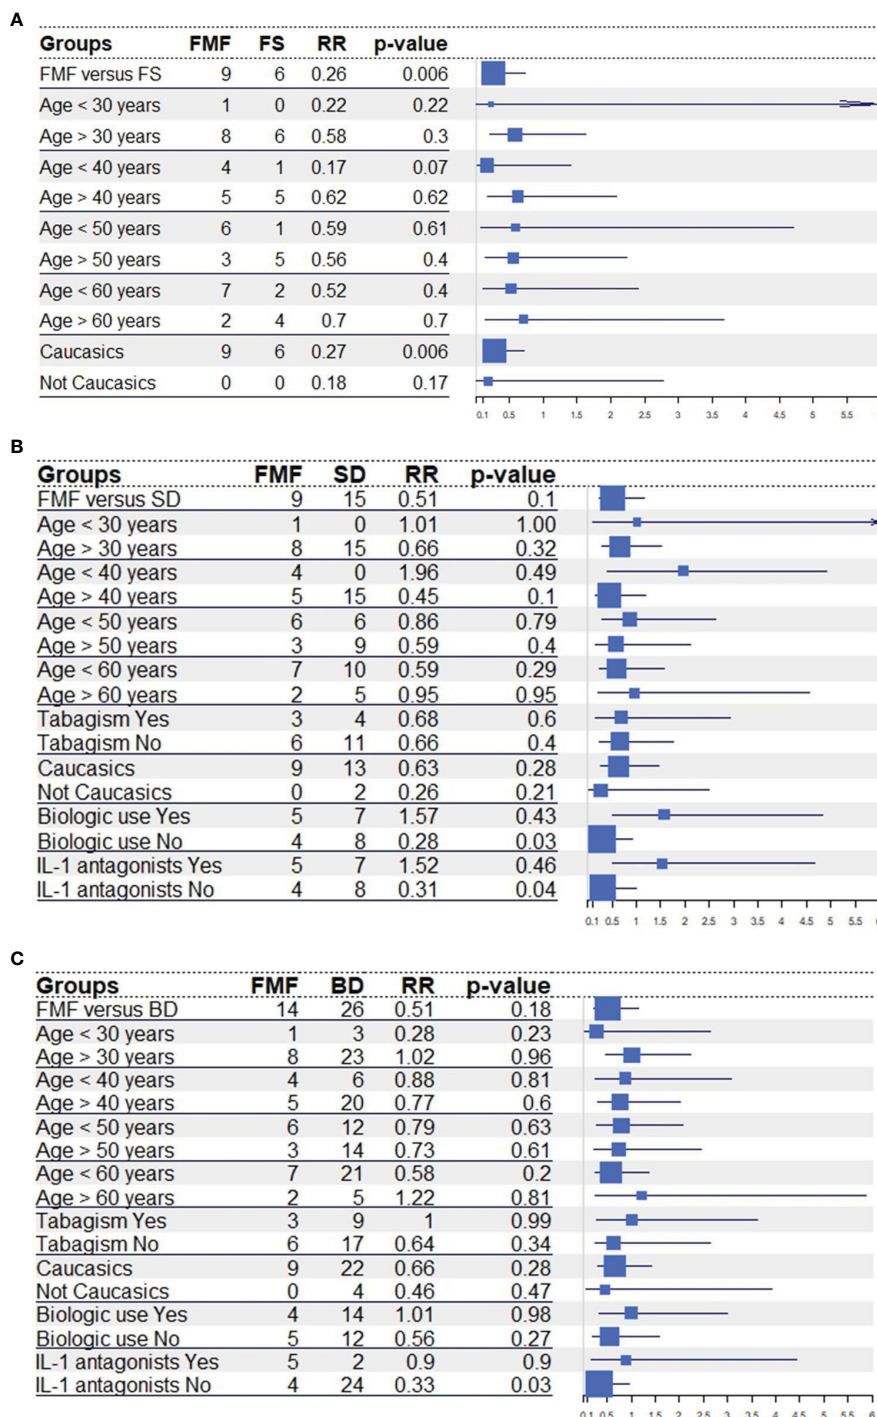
A

| Groups | FMF | FS | RR | p-value |
|---|---|---|---|---|
| FMF versus FS | 9 | 6 | 0.26 | 0.006 |
| Age < 30 years | 1 | 0 | 0.22 | 0.22 |
| Age > 30 years | 8 | 6 | 0.58 | 0.3 |
| Age < 40 years | 4 | 1 | 0.17 | 0.07 |
| Age > 40 years | 5 | 5 | 0.62 | 0.62 |
| Age < 50 years | 6 | 1 | 0.59 | 0.61 |
| Age > 50 years | 3 | 5 | 0.56 | 0.4 |
| Age < 60 years | 7 | 2 | 0.52 | 0.4 |
| Age > 60 years | 2 | 4 | 0.7 | 0.7 |
| Caucasics | 9 | 6 | 0.27 | 0.006 |
| Not Caucasics | 0 | 0 | 0.18 | 0.17 |

0.1 0.5 1 1.5 2 2.5 3 3.5 4 4.5 5 5.5

B

| Groups | FMF | SD | RR | p-value |
|---|---|---|---|---|
| FMF versus SD | 9 | 15 | 0.51 | 0.1 |
| Age < 30 years | 1 | 0 | 1.01 | 1.00 |
| Age > 30 years | 8 | 15 | 0.66 | 0.32 |
| Age < 40 years | 4 | 0 | 1.96 | 0.49 |
| Age > 40 years | 5 | 15 | 0.45 | 0.1 |
| Age < 50 years | 6 | 6 | 0.86 | 0.79 |
| Age > 50 years | 3 | 9 | 0.59 | 0.4 |
| Age < 60 years | 7 | 10 | 0.59 | 0.29 |
| Age > 60 years | 2 | 5 | 0.95 | 0.95 |
| Tabagism Yes | 3 | 4 | 0.68 | 0.6 |
| Tabagism No | 6 | 11 | 0.66 | 0.4 |
| Caucasics | 9 | 13 | 0.63 | 0.28 |
| Not Caucasics | 0 | 2 | 0.26 | 0.21 |
| Biologic use Yes | 5 | 7 | 1.57 | 0.43 |
| Biologic use No | 4 | 8 | 0.28 | 0.03 |
| IL-1 antagonists Yes | 5 | 7 | 1.52 | 0.46 |
| IL-1 antagonists No | 4 | 8 | 0.31 | 0.04 |

0.1 0.5 1 1.5 2 2.5 3 3.5 4 4.5 5 5.5 6

C

| Groups | FMF | BD | RR | p-value |
|---|---|---|---|---|
| FMF versus BD | 14 | 26 | 0.51 | 0.18 |
| Age < 30 years | 1 | 3 | 0.28 | 0.23 |
| Age > 30 years | 8 | 23 | 1.02 | 0.96 |
| Age < 40 years | 4 | 6 | 0.88 | 0.81 |
| Age > 40 years | 5 | 20 | 0.77 | 0.6 |
| Age < 50 years | 6 | 12 | 0.79 | 0.63 |
| Age > 50 years | 3 | 14 | 0.73 | 0.61 |
| Age < 60 years | 7 | 21 | 0.58 | 0.2 |
| Age > 60 years | 2 | 5 | 1.22 | 0.81 |
| Tabagism Yes | 3 | 9 | 1 | 0.99 |
| Tabagism No | 6 | 17 | 0.64 | 0.34 |
| Caucasics | 9 | 22 | 0.66 | 0.28 |
| Not Caucasics | 0 | 4 | 0.46 | 0.47 |
| Biologic use Yes | 4 | 14 | 1.01 | 0.98 |
| Biologic use No | 5 | 12 | 0.56 | 0.27 |
| IL-1 antagonists Yes | 5 | 2 | 0.9 | 0.9 |
| IL-1 antagonists No | 4 | 24 | 0.33 | 0.03 |

0.1 0.5 1 1.5 2 2.5 3 3.5 4 4.5 5 5.5 6